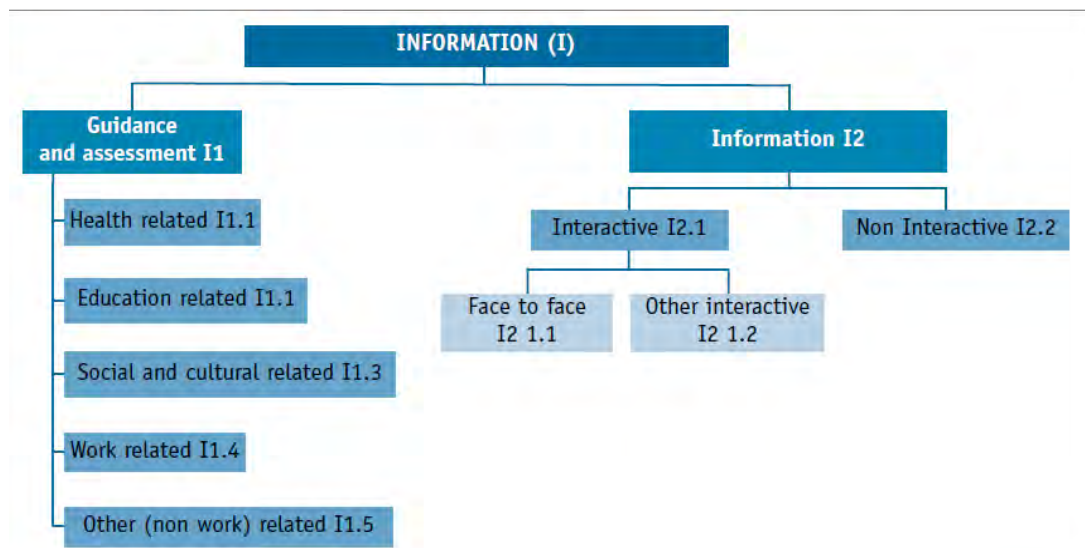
INFORMATION (I)

Guidance and assessment I1

Health related I1.1

Education related I1.1

Social and cultural related I1.3

Work related I1.4

Other (non work) related I1.5

Information I2

Interactive I2.1

Face to face I2 1.1

Other interactive I2 1.2

Non Interactive I2.2